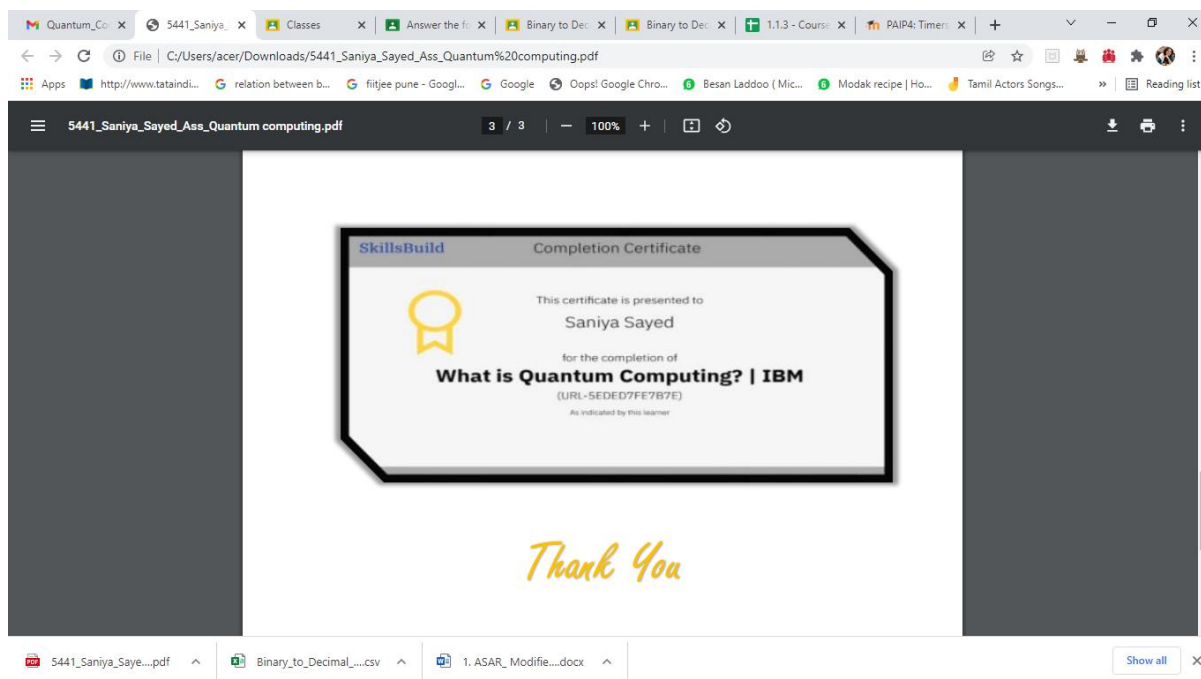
Quantum_Co ×
5441_Saniya_ ×
Classes ×
Answer the fo ×
Binary to Dec ×
Binary to Dec ×
1.1.3 - Course ×
PAIP4: Timers ×
+

File | C:/Users/acer/Downloads/5441_Saniya_Sayed_Ass_Quantum%20computing.pdf

Apps http://www.tataindi... relation between b... fiitjee pune - Googl... Google Oops! Google Chro... Besan Laddoo ( Mic... Modak recipe | Ho... Tamil Actors Songs... » Reading list

5441_Saniya_Sayed_Ass_Quantum computing.pdf 3 / 3 — 100% +

SkillsBuild Completion Certificate

This certificate is presented to

Saniya Sayed

for the completion of

What is Quantum Computing? | IBM

(URL-5EDED7FE7B7E)

As indicated by this learner

Thank You

5441_Saniya_Saye....pdf
Binary_to_Decimal_....csv
1. ASAR_ Modifie....docx
Show all